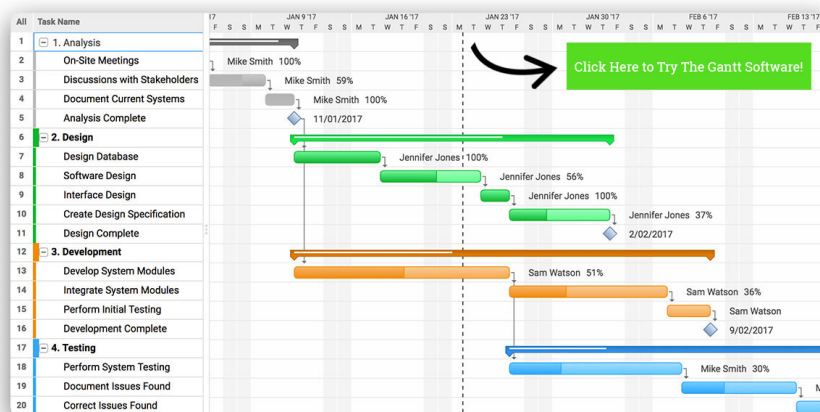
| All | Task Name |
|---|---|
| 1 | 1. Analysis |
| 2 | On-Site Meetings |
| 3 | Discussions with Stakeholders |
| 4 | Document Current Systems |
| 5 | Analysis Complete |
| 6 | 2. Design |
| 7 | Design Database |
| 8 | Software Design |
| 9 | Interface Design |
| 10 | Create Design Specification |
| 11 | Design Complete |
| 12 | 3. Development |
| 13 | Develop System Modules |
| 14 | Integrate System Modules |
| 15 | Perform Initial Testing |
| 16 | Development Complete |
| 17 | 4. Testing |
| 18 | Perform System Testing |
| 19 | Document Issues Found |
| 20 | Correct Issues Found |

'17 JAN 9 '17 JAN 16 '17 JAN 23 '17 JAN 30 '17 FEB 6 '17 FEB 13 '17

F S S M T W T F S S M T W T F S S M T W T F S S M T W T F S S M T W T F S S M T W T F S S M T

Mike Smith 100%

Mike Smith 59%

Mike Smith 100%

11/01/2017

Jennifer Jones 100%

Jennifer Jones 56%

Jennifer Jones 100%

Jennifer Jones 37%

2/02/2017

Sam Watson 51%

Sam Watson 36%

Sam Watson

9/02/2017

Mike Smith 30%

Click Here to Try The Gantt Software!